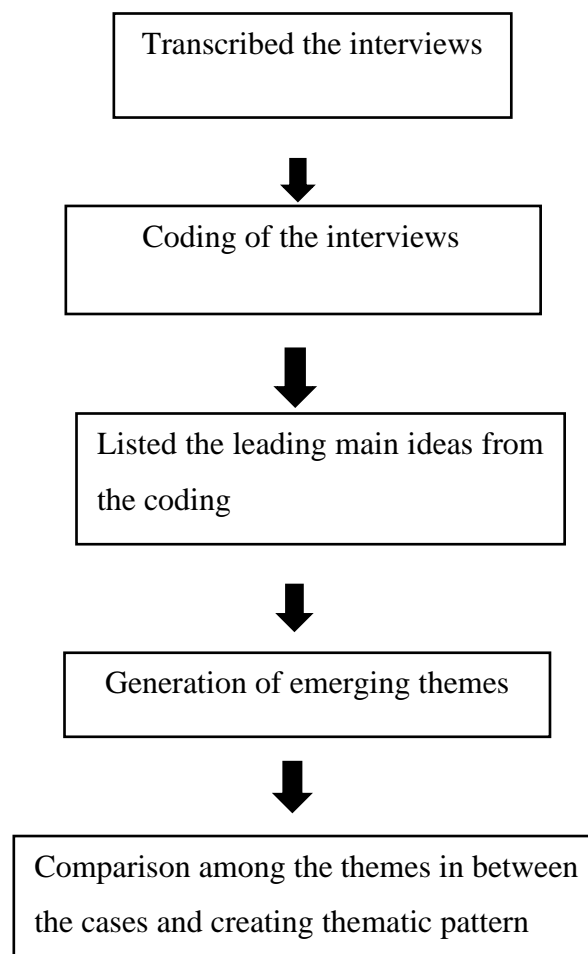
Transcribed the interviews

Coding of the interviews

Listed the leading main ideas from the coding

Generation of emerging themes

Comparison among the themes in between the cases and creating thematic pattern